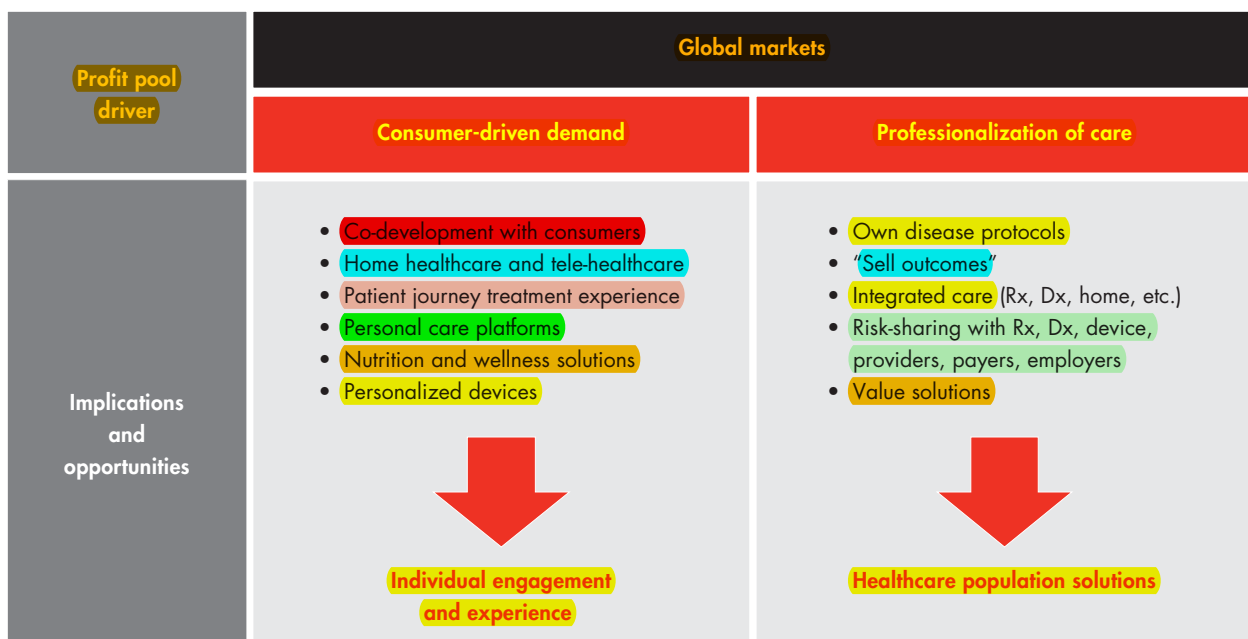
Profit pool driver

Global markets

Consumer-driven demand

Professionalization of care

Implications and opportunities

- Co-development with consumers
- Home healthcare and tele-healthcare
- Patient journey treatment experience
- Personal care platforms
- Nutrition and wellness solutions
- Personalized devices

Individual engagement and experience

- Own disease protocols
- "Sell outcomes"
- Integrated care (Rx, Dx, home, etc.)
- Risk-sharing with Rx, Dx, device, providers, payers, employers
- Value solutions

Healthcare population solutions